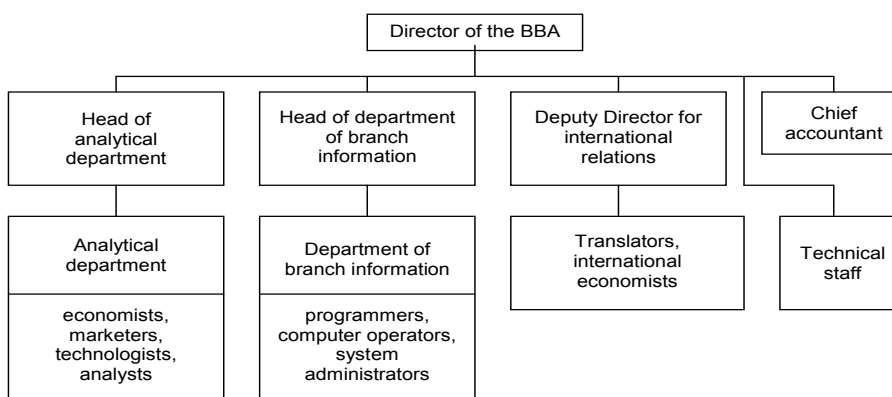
Director of the BBA

Head of analytical department

Head of department of branch information

Deputy Director for international relations

Chief accountant

Analytical department

economists, marketers, technologists, analysts

Department of branch information

programmers, computer operators, system administrators

Translators, international economists

Technical staff